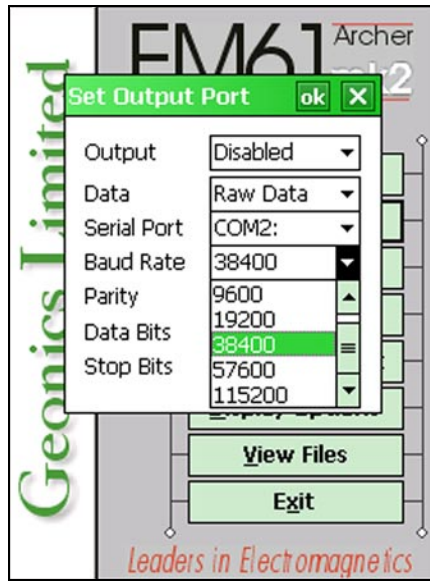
EM61 Archer mk2

Geonics Limited

Set Output Port ok X

Output Disabled

Data Raw Data

Serial Port COM2:

Baud Rate 38400

Parity

Data Bits

Stop Bits

9600
19200
38400
57600
115200

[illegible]

View Files

Exit

Leaders in Electromagnetics